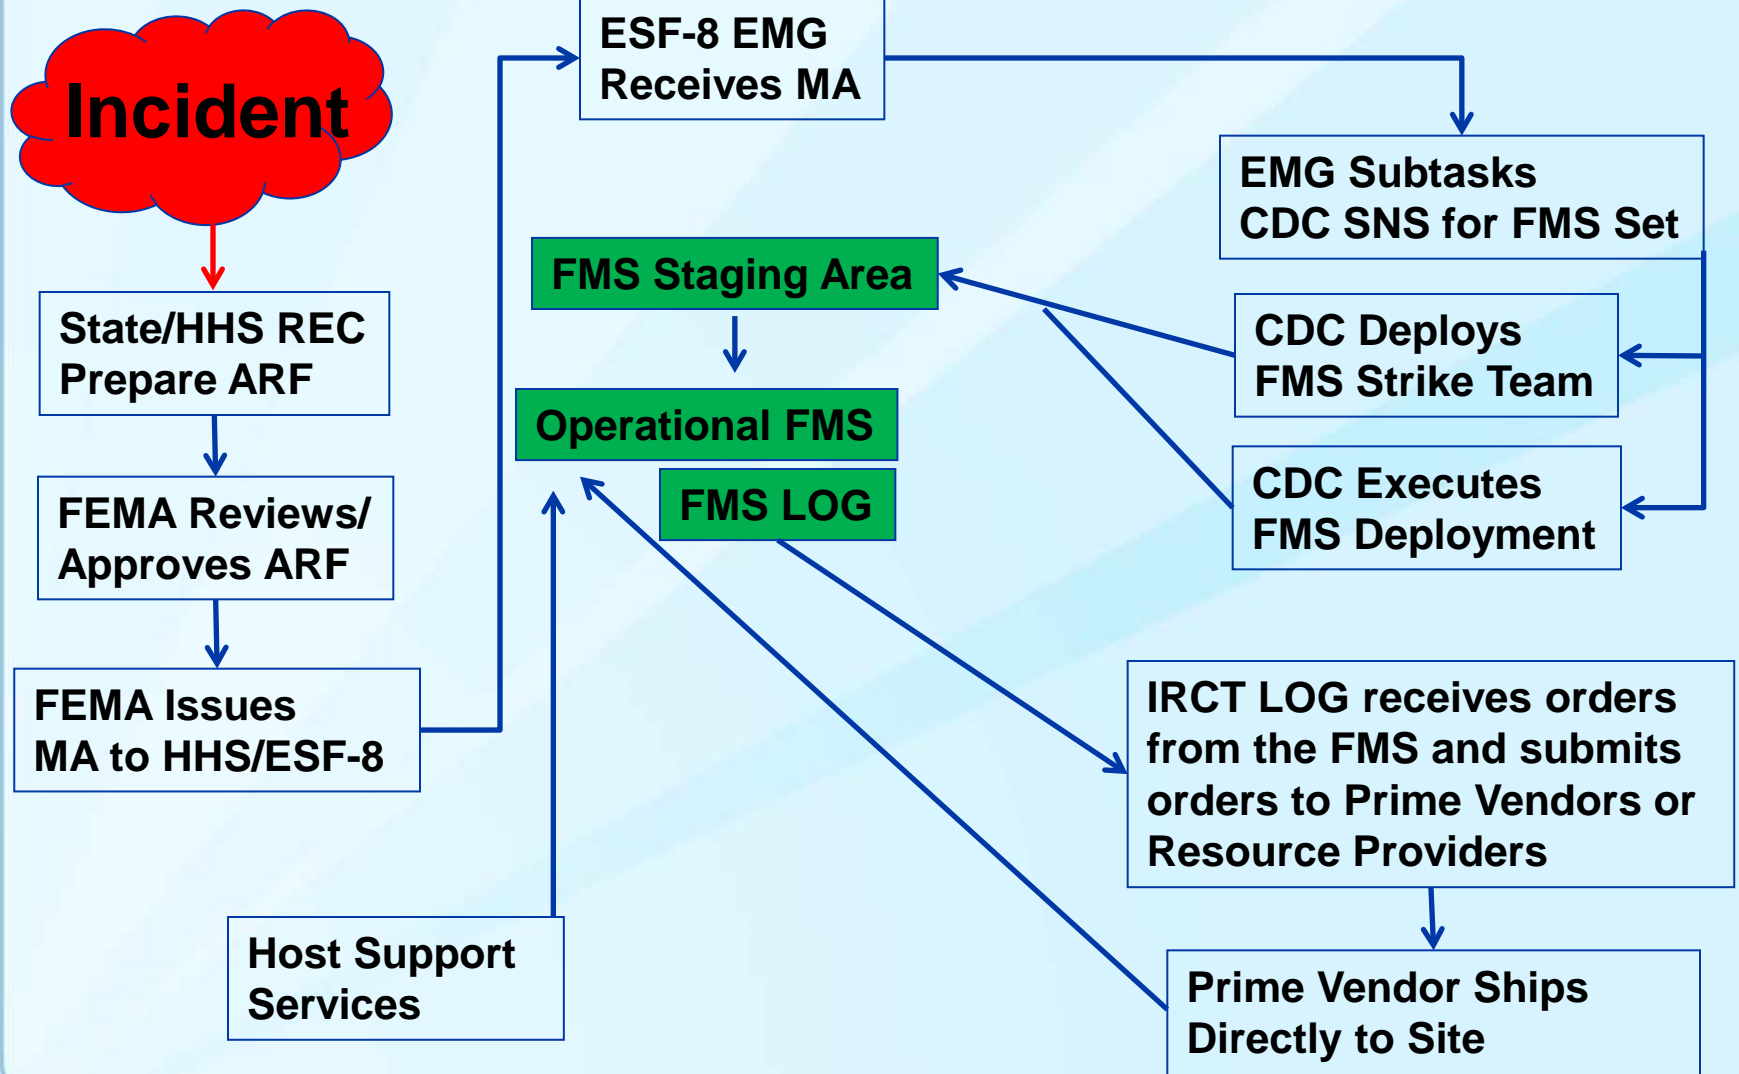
Incident

State/HHS REC Prepare ARF

FEMA Reviews/ Approves ARF

FEMA Issues MA to HHS/ESF-8

ESF-8 EMG Receives MA

EMG Subtasks CDC SNS for FMS Set

FMS Staging Area

Operational FMS

FMS LOG

CDC Deploys FMS Strike Team

CDC Executes FMS Deployment

IRCT LOG receives orders from the FMS and submits orders to Prime Vendors or Resource Providers

Host Support Services

Prime Vendor Ships Directly to Site